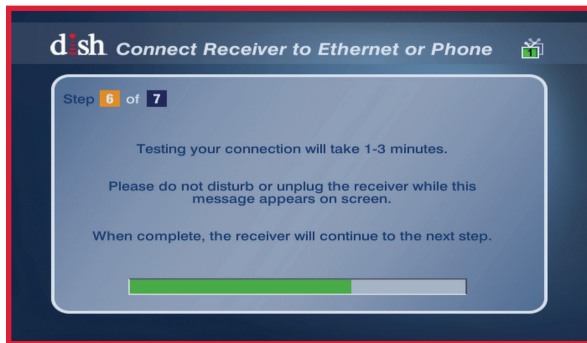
dish Connect Receiver to Ethernet or Phone

1

Step 6 of 7

Testing your connection will take 1-3 minutes.

Please do not disturb or unplug the receiver while this message appears on screen.

When complete, the receiver will continue to the next step.